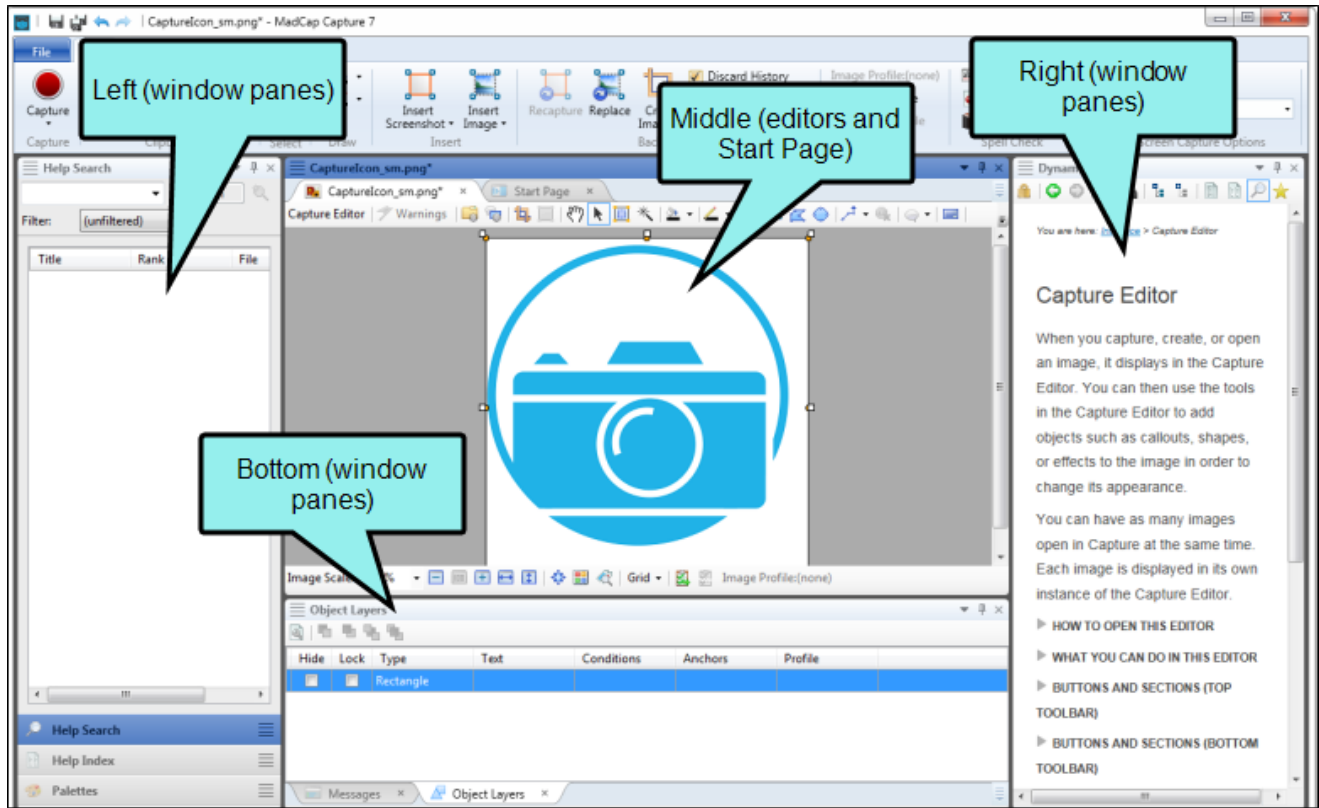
CaptureIcon_sm.png* - MadCap Capture 7

File

Capture

Capture

Left (window panes)

Insert Screenshot

Insert Image

Insert

Recapture

Replace

Discard History

Image Profile:(none)

Right (window panes)

Middle (editors and Start Page)

Spell Check

Screen Capture Options

Help Search

Filter: (unfiltered)

Title

Rank

File

CaptureIcon_sm.png*

CaptureIcon_sm.png*

Start Page

Capture Editor

Warnings

Dynam

You are here: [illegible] > Capture Editor

Capture Editor

When you capture, create, or open an image, it displays in the Capture Editor. You can then use the tools in the Capture Editor to add objects such as callouts, shapes, or effects to the image in order to change its appearance.

You can have as many images open in Capture at the same time. Each image is displayed in its own instance of the Capture Editor.

HOW TO OPEN THIS EDITOR

WHAT YOU CAN DO IN THIS EDITOR

BUTTONS AND SECTIONS (TOP TOOLBAR)

BUTTONS AND SECTIONS (BOTTOM TOOLBAR)

Bottom (window panes)

Image Scale

Grid

Image Profile:(none)

Object Layers

| Hide | Lock | Type | Text | Conditions | Anchors | Profile |
|---|---|---|---|---|---|---|
| | | Rectangle | | | | |

Help Search

Help Index

Palettes

Messages

Object Layers